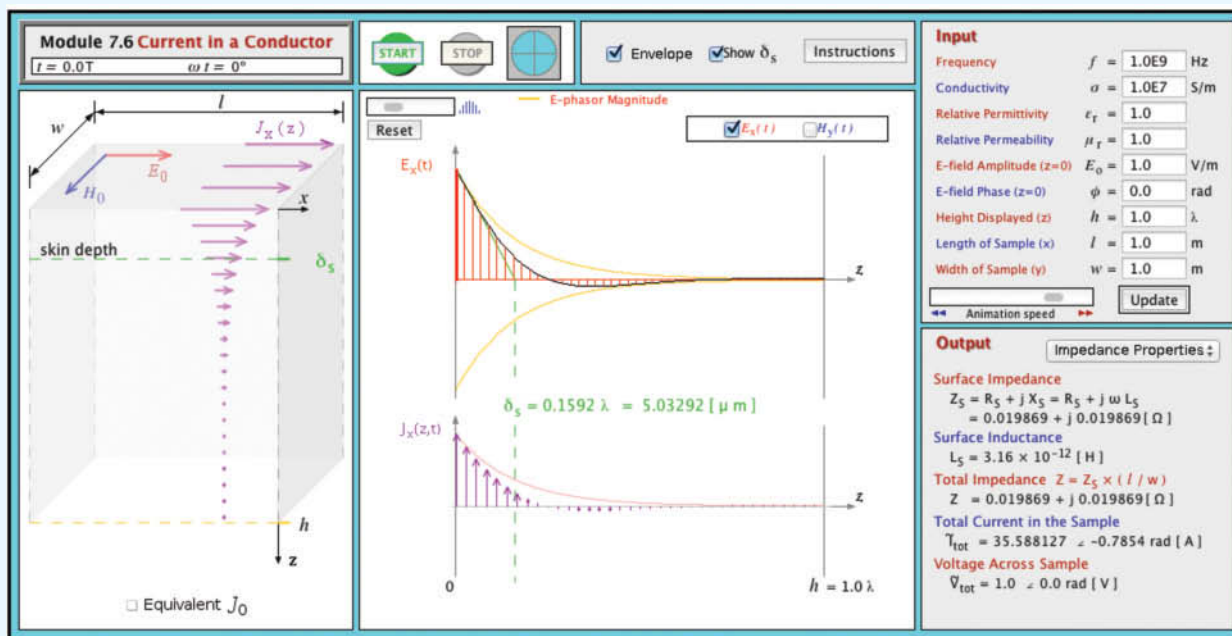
Module 7.6 Current in a Conductor
$t$ = 0.0T $\omega t$ = 0°

START STOP

Envelope Show $\delta_s$ Instructions

Input
Frequency $f$ = 1.0E9 Hz
Conductivity $\sigma$ = 1.0E7 S/m
Relative Permittivity $\epsilon_r$ = 1.0
Relative Permeability $\mu_r$ = 1.0
E-field Amplitude (z=0) $E_0$ = 1.0 V/m
E-field Phase (z=0) $\phi$ = 0.0 rad
Height Displayed (z) $h$ = 1.0 λ
Length of Sample (x) $l$ = 1.0 m
Width of Sample (y) $w$ = 1.0 m
Update
Animation speed

$l$
$w$
$J_x(z)$
$E_0$
$H_0$
$x$
skin depth
$\delta_s$
$h$
z
Equivalent $J_0$

Reset
E-phasor Magnitude
$E_x(t)$ $H_y(t)$
$E_x(t)$
z
$\delta_s$ = 0.1592 λ = 5.03292 [ μ m ]
$J_x(z,t)$
z
0
$h$ = 1.0 λ

Output
Impedance Properties
Surface Impedance
$Z_S = R_S + j X_S = R_S + j \omega L_S$
= 0.019869 + j 0.019869 [ Ω ]
Surface Inductance
$L_S = 3.16 \times 10^{-12}$ [ H ]
Total Impedance $Z = Z_S \times (l / w)$
Z = 0.019869 + j 0.019869 [ Ω ]
Total Current in the Sample
$\tilde{I}_{tot}$ = 35.588127 ∠ -0.7854 rad [ A ]
Voltage Across Sample
$\tilde{V}_{tot}$ = 1.0 ∠ 0.0 rad [ V ]